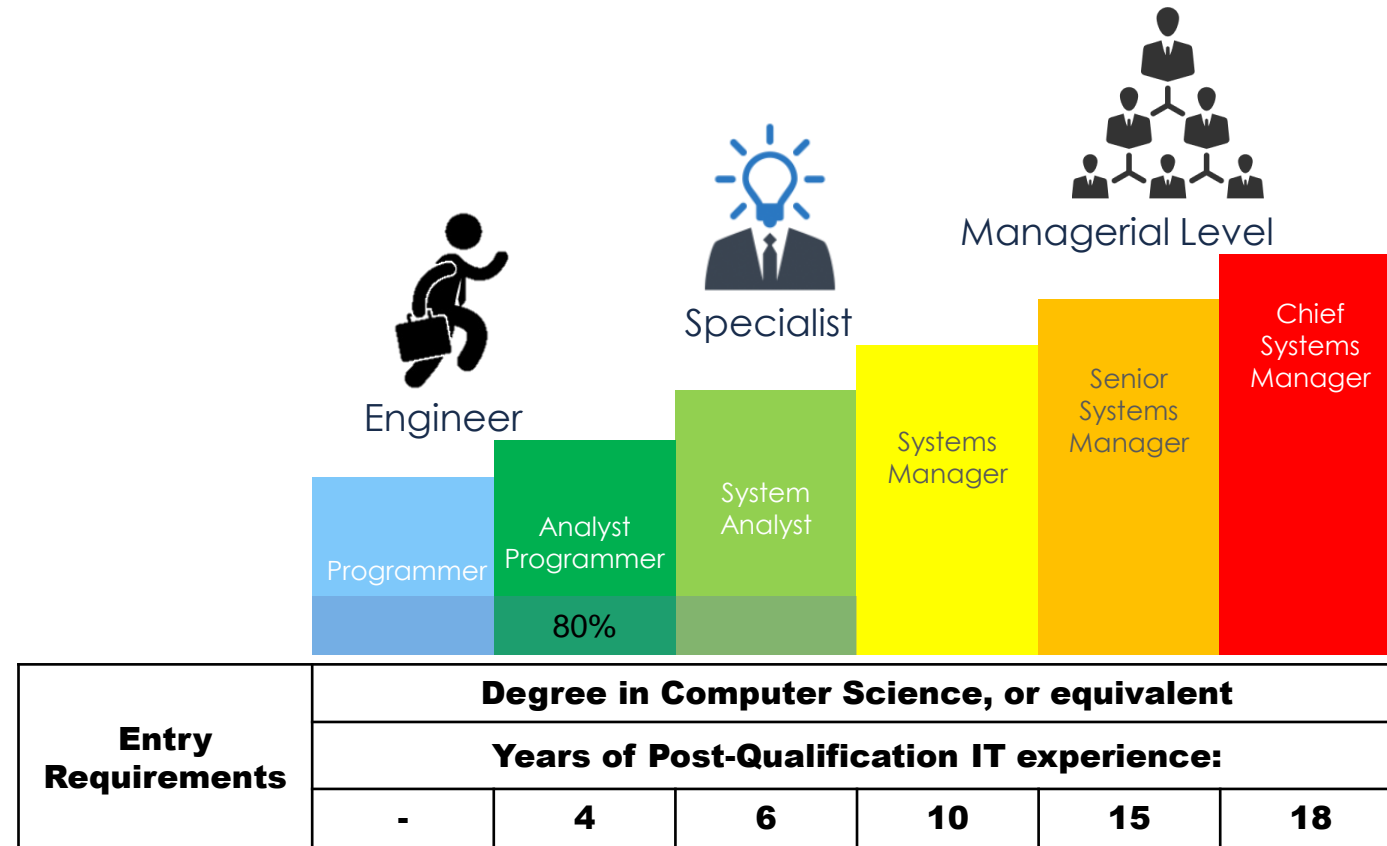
Managerial Level

Specialist

Engineer

Chief Systems Manager

Senior Systems Manager

Systems Manager

System Analyst

Analyst Programmer

Programmer

80%

| Entry Requirements | Degree in Computer Science, or equivalent | | | | | |
|---|---|---|---|---|---|---|
| | Years of Post-Qualification IT experience: | | | | | |
| | - | 4 | 6 | 10 | 15 | 18 |